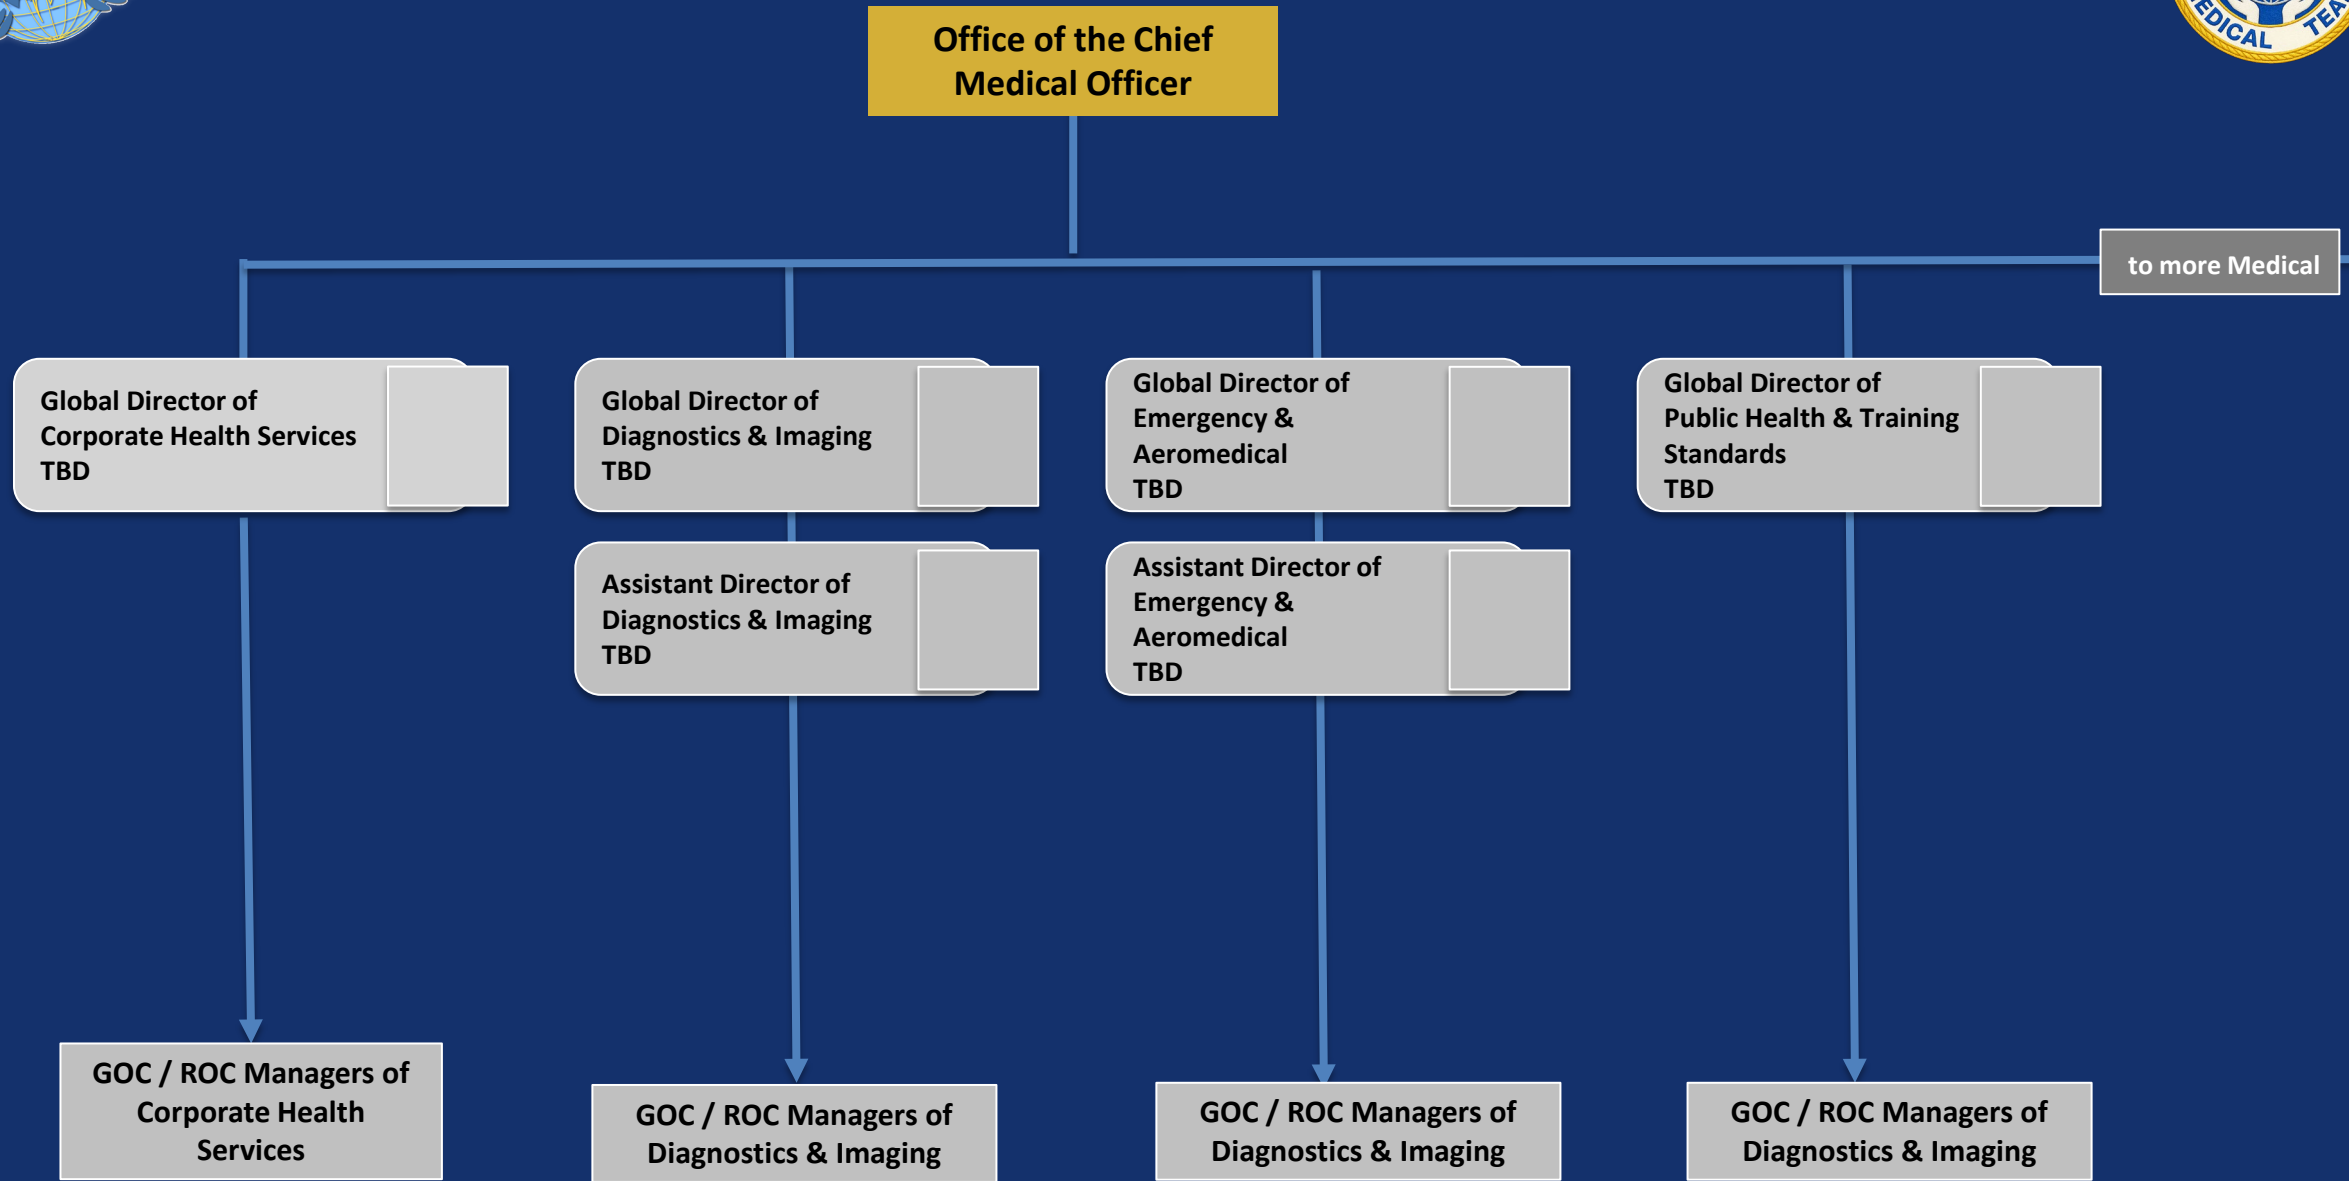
EDICAL TEA

Office of the Chief Medical Officer

to more Medical

Global Director of Corporate Health Services TBD

Global Director of Diagnostics & Imaging TBD

Global Director of Emergency & Aeromedical TBD

Global Director of Public Health & Training Standards TBD

Assistant Director of Diagnostics & Imaging TBD

Assistant Director of Emergency & Aeromedical TBD

GOC / ROC Managers of Corporate Health Services

GOC / ROC Managers of Diagnostics & Imaging

GOC / ROC Managers of Diagnostics & Imaging

GOC / ROC Managers of Diagnostics & Imaging